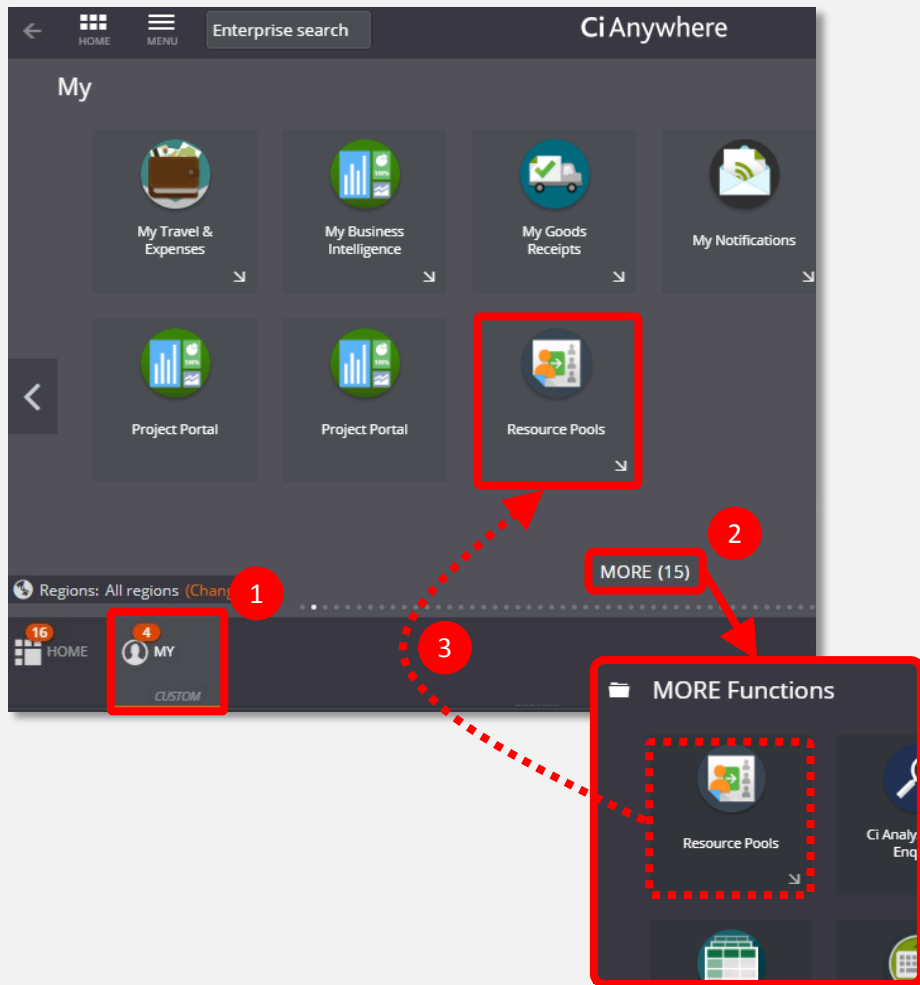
HOME MENU Enterprise search Ci Anywhere

My

My Travel & Expenses

My Business Intelligence

My Goods Receipts

My Notifications

Project Portal

Project Portal

Resource Pools

2

MORE (15)

Regions: All regions (Chang

1

16 HOME

4 MY CUSTOM

3

MORE Functions

Resource Pools

Ci Analy Enq